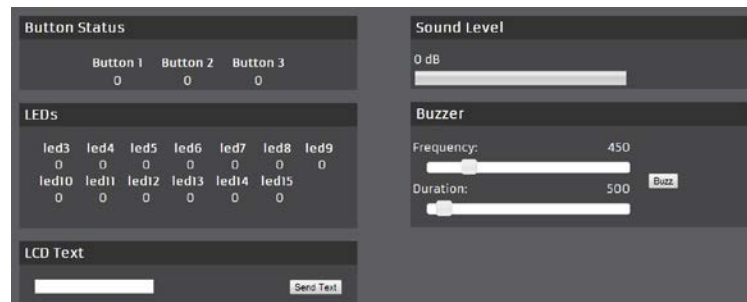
Button Status

Button 1 0
Button 2 0
Button 3 0

LEDs

| led3 | led4 | led5 | led6 | led7 | led8 | led9 |
|---|---|---|---|---|---|---|
| 0 | 0 | 0 | 0 | 0 | 0 | 0 |
| led10 | led11 | led12 | led13 | led14 | led15 | |
| 0 | 0 | 0 | 0 | 0 | 0 | |

LCD Text

Send Text

Sound Level

0 dB

Buzzer

Frequency: 450

Duration: 500

Buzz